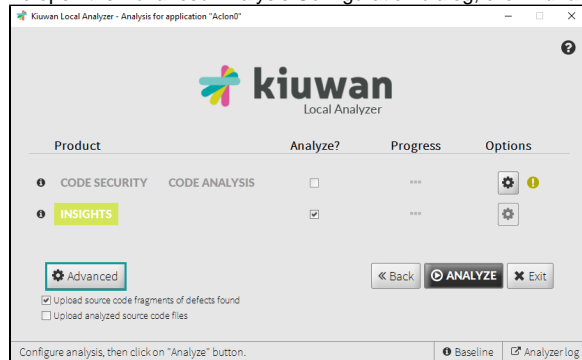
Kiuwan Local Analyzer - Analysis for application "Aclon0"

?

kiuwan
Local Analyzer

| Product | Analyze? | Progress | Options |
|---|---|---|---|
| CODE SECURITY CODE ANALYSIS | ☐ | ••• | |
| INSIGHTS | ☑ | ••• | |

Advanced

☑ Upload source code fragments of defects found
☐ Upload analyzed source code files

« Back ANALYZE Exit

Configure analysis, then click on "Analyze" button.

Baseline Analyzer log